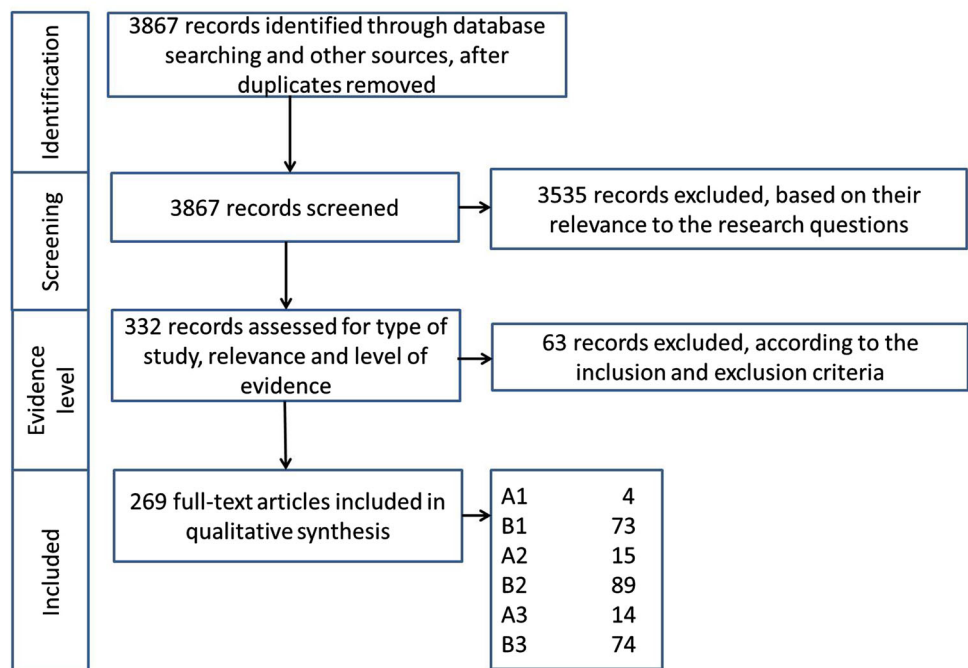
Identification

3867 records identified through database searching and other sources, after duplicates removed

Screening

3867 records screened

3535 records excluded, based on their relevance to the research questions

Evidence level

332 records assessed for type of study, relevance and level of evidence

63 records excluded, according to the inclusion and exclusion criteria

Included

269 full-text articles included in qualitative synthesis

| | |
|---|---|
| A1 | 4 |
| B1 | 73 |
| A2 | 15 |
| B2 | 89 |
| A3 | 14 |
| B3 | 74 |